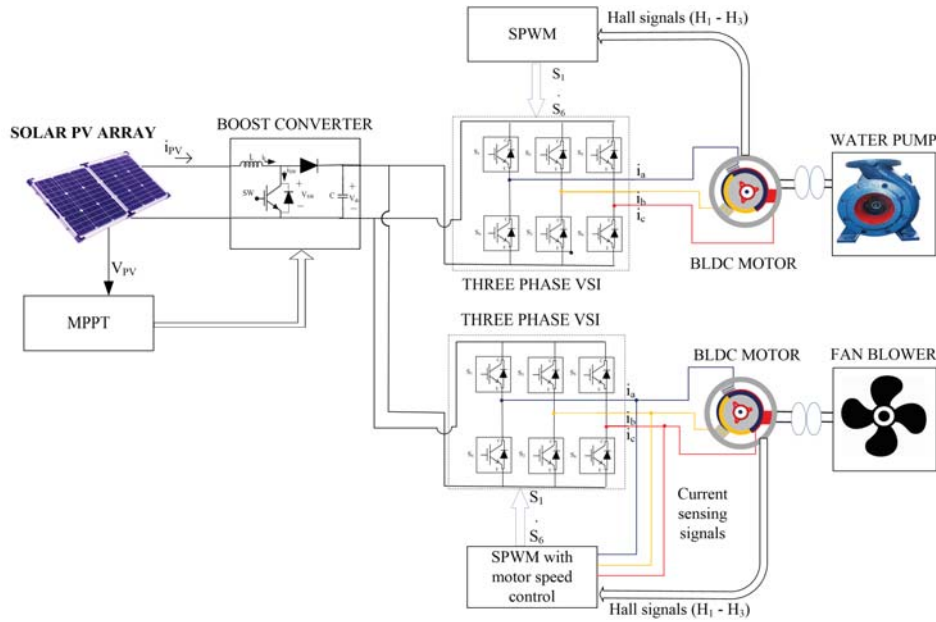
SPWM

Hall signals ($H_1$ - $H_3$)

$S_1$
.
$S_6$

SOLAR PV ARRAY

$i_{PV}$

BOOST CONVERTER

SW

$V_{SW}$

C

$V_{dc}$

WATER PUMP

$i_a$

$i_b$

$i_c$

BLDC MOTOR

$V_{PV}$

THREE PHASE VSI

MPPT

THREE PHASE VSI

BLDC MOTOR

FAN BLOWER

$i_a$

$i_b$

$i_c$

$S_1$
.
$S_6$

Current sensing signals

SPWM with motor speed control

Hall signals ($H_1$ - $H_3$)